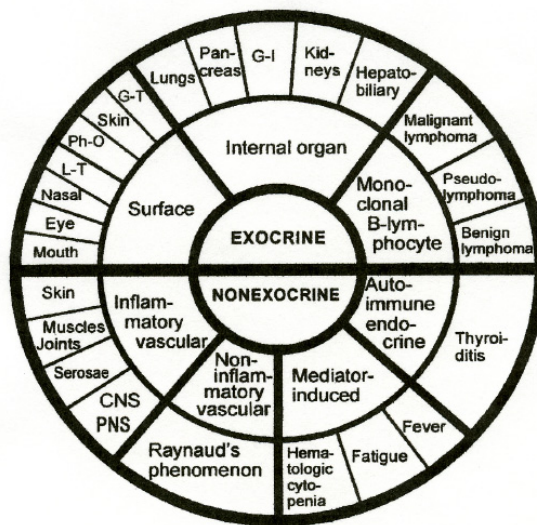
EXOCRINE

Internal organ

Lungs

Pancreas

G-I

Kidneys

Hepatobiliary

Monoclonal B-lymphocyte

Malignant lymphoma

Pseudolymphoma

Benign lymphoma

Surface

G-T

Skin

Ph-O

L-T

Nasal

Eye

Mouth

NONEXOCRINE

Inflammatory vascular

Skin

Muscles Joints

Serosae

CNS PNS

Noninflammatory vascular

Raynaud's phenomenon

Mediator-induced

Hematologic cytopenia

Fatigue

Fever

Autoimmune endocrine

Thyroiditis